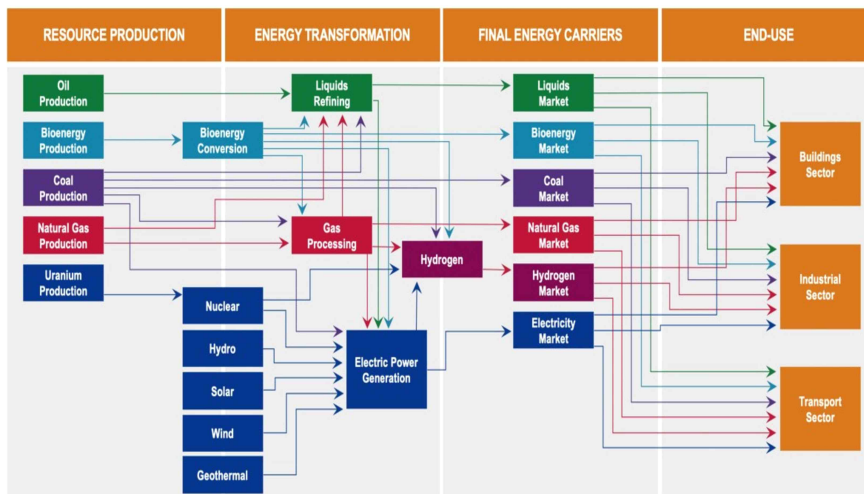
RESOURCE PRODUCTION

ENERGY TRANSFORMATION

FINAL ENERGY CARRIERS

END-USE

Oil Production

Bioenergy Production

Coal Production

Natural Gas Production

Uranium Production

Bioenergy Conversion

Liquids Refining

Gas Processing

Hydrogen

Nuclear

Hydro

Solar

Wind

Geothermal

Electric Power Generation

Liquids Market

Bioenergy Market

Coal Market

Natural Gas Market

Hydrogen Market

Electricity Market

Buildings Sector

Industrial Sector

Transport Sector